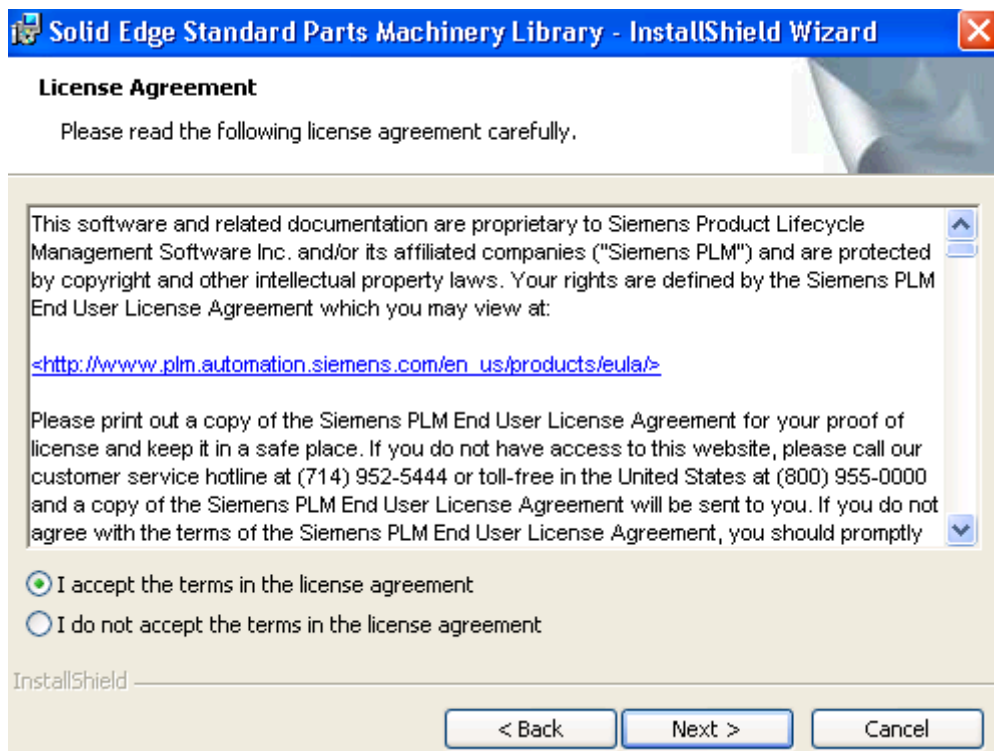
Solid Edge Standard Parts Machinery Library - InstallShield Wizard

License Agreement

Please read the following license agreement carefully.

This software and related documentation are proprietary to Siemens Product Lifecycle Management Software Inc. and/or its affiliated companies ("Siemens PLM") and are protected by copyright and other intellectual property laws. Your rights are defined by the Siemens PLM End User License Agreement which you may view at:

<http://www.plm.automation.siemens.com/en_us/products/eula/>

Please print out a copy of the Siemens PLM End User License Agreement for your proof of license and keep it in a safe place. If you do not have access to this website, please call our customer service hotline at (714) 952-5444 or toll-free in the United States at (800) 955-0000 and a copy of the Siemens PLM End User License Agreement will be sent to you. If you do not agree with the terms of the Siemens PLM End User License Agreement, you should promptly

I accept the terms in the license agreement

I do not accept the terms in the license agreement

InstallShield

< Back

Next >

Cancel